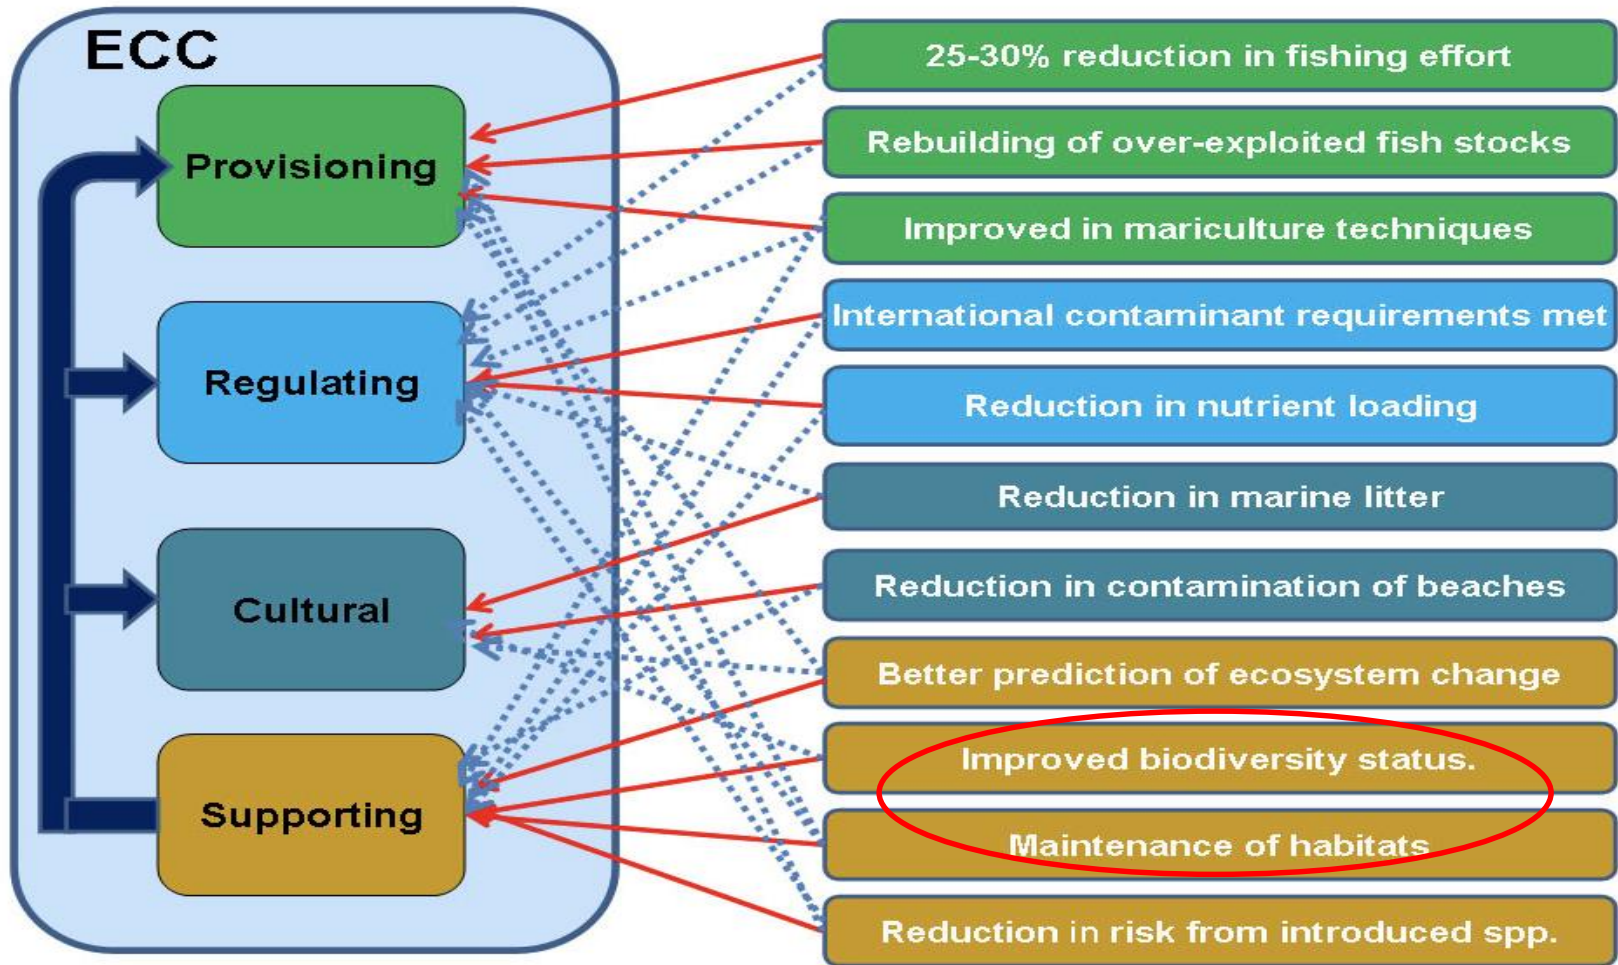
ECC

Provisioning

Regulating

Cultural

Supporting

25-30% reduction in fishing effort

Rebuilding of over-exploited fish stocks

Improved in mariculture techniques

International contaminant requirements met

Reduction in nutrient loading

Reduction in marine litter

Reduction in contamination of beaches

Better prediction of ecosystem change

Improved biodiversity status.

Maintenance of habitats

Reduction in risk from introduced spp.